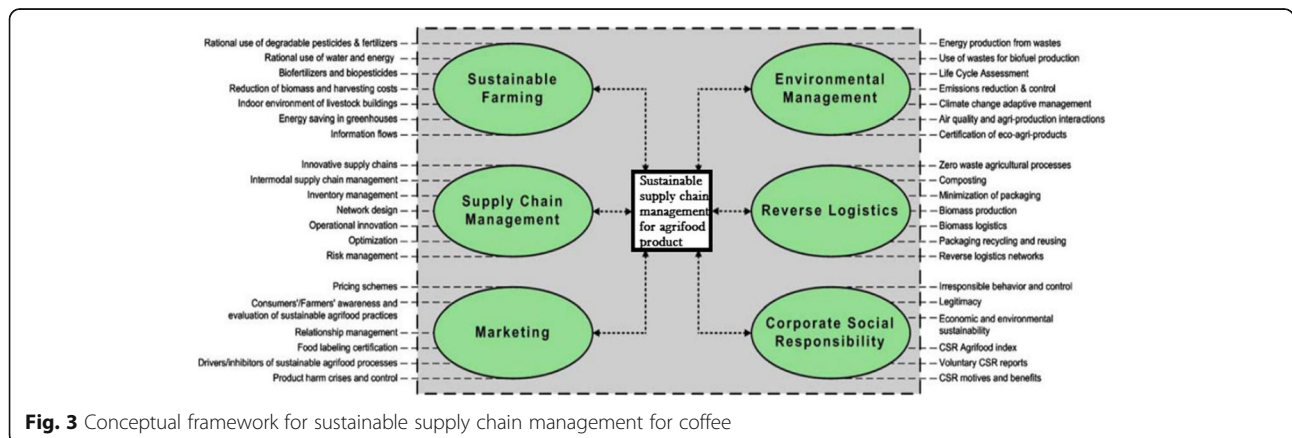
Rational use of degradable pesticides & fertilizers
Rational use of water and energy
Biofertilizers and biopesticides
Reduction of biomass and harvesting costs
Indoor environment of livestock buildings
Energy saving in greenhouses
Information flows

Sustainable Farming

Environmental Management

Energy production from wastes
Use of wastes for biofuel production
Life Cycle Assessment
Emissions reduction & control
Climate change adaptive management
Air quality and agri-production interactions
Certification of eco-agri-products

Innovative supply chains
Intermodal supply chain management
Inventory management
Network design
Operational innovation
Optimization
Risk management

Supply Chain Management

Sustainable supply chain management for agrifood product

Reverse Logistics

Zero waste agricultural processes
Composting
Minimization of packaging
Biomass production
Biomass logistics
Packaging recycling and reusing
Reverse logistics networks

Pricing schemes
Consumers'/Farmers' awareness and evaluation of sustainable agrifood practices
Relationship management
Food labeling certification
Drivers/inhibitors of sustainable agrifood processes
Product harm crises and control

Marketing

Corporate Social Responsibility

Irresponsible behavior and control
Legitimacy
Economic and environmental sustainability
CSR Agrifood index
Voluntary CSR reports
CSR motives and benefits

Fig. 3 Conceptual framework for sustainable supply chain management for coffee